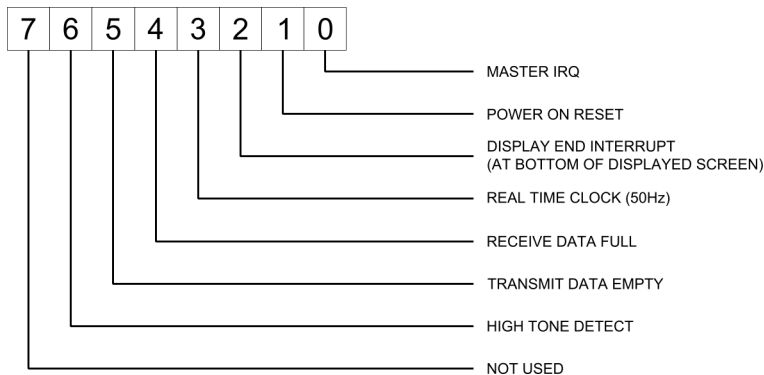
| 7 | 6 | 5 | 4 | 3 | 2 | 1 | 0 |
|---|---|---|---|---|---|---|---|

MASTER IRQ

POWER ON RESET

DISPLAY END INTERRUPT
(AT BOTTOM OF DISPLAYED SCREEN)

REAL TIME CLOCK (50Hz)

RECEIVE DATA FULL

TRANSMIT DATA EMPTY

HIGH TONE DETECT

NOT USED